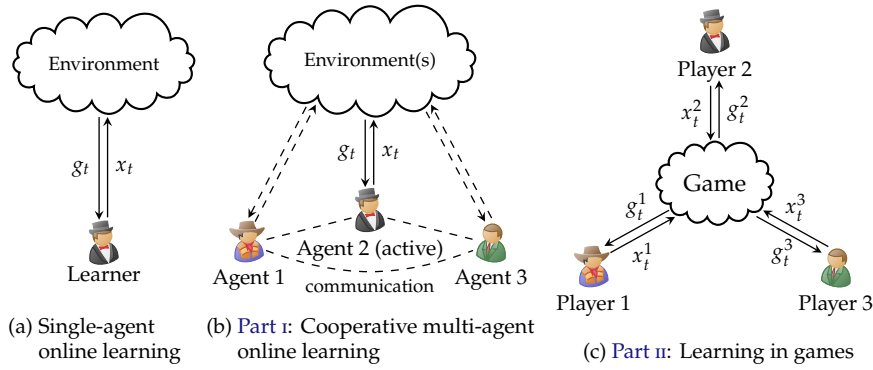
Environment

$g_t$ $x_t$

Learner

(a) Single-agent online learning

Environment(s)

$g_t$ $x_t$

Agent 1

Agent 2 (active)

Agent 3

communication

(b) Part I: Cooperative multi-agent online learning

Player 2

$x_t^2$ $g_t^2$

Game

$g_t^1$ $x_t^1$

$x_t^3$ $g_t^3$

Player 1

Player 3

(c) Part II: Learning in games